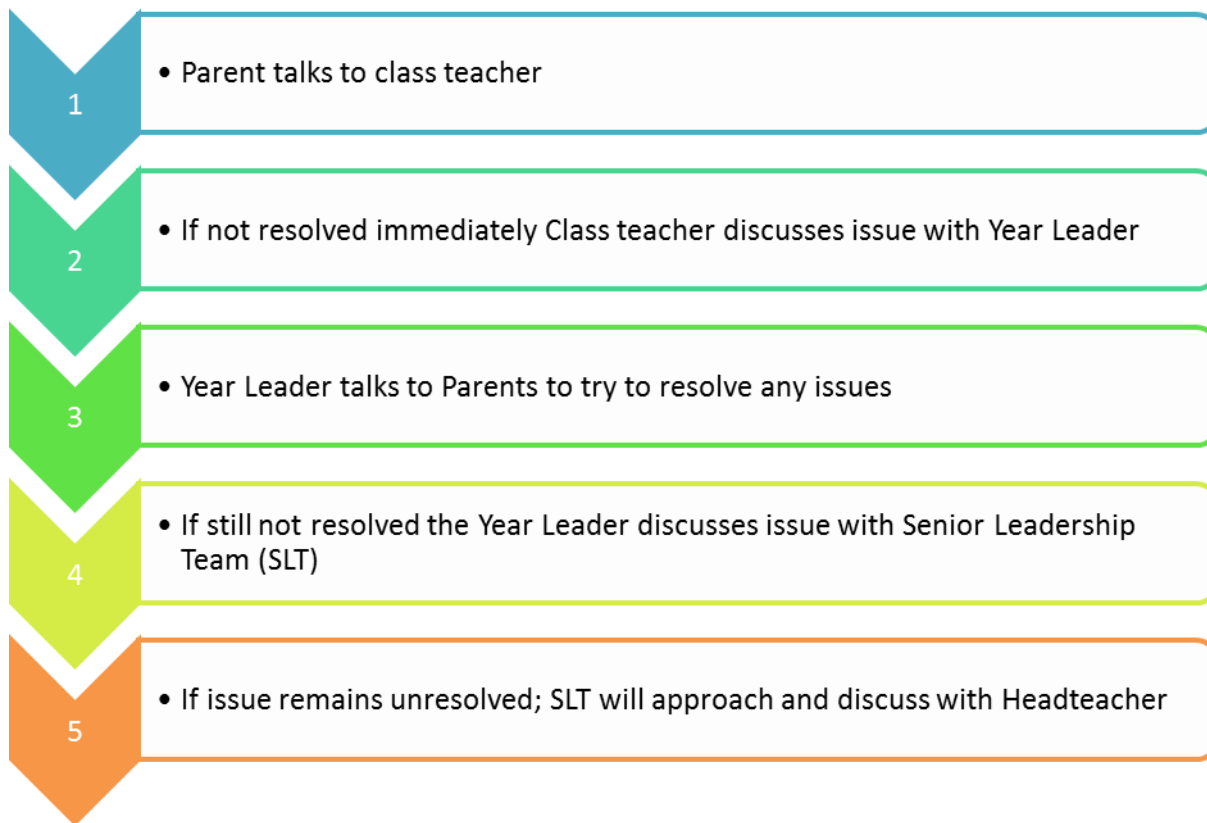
1

• Parent talks to class teacher

2

• If not resolved immediately Class teacher discusses issue with Year Leader

3

• Year Leader talks to Parents to try to resolve any issues

4

• If still not resolved the Year Leader discusses issue with Senior Leadership Team (SLT)

5

• If issue remains unresolved; SLT will approach and discuss with Headteacher